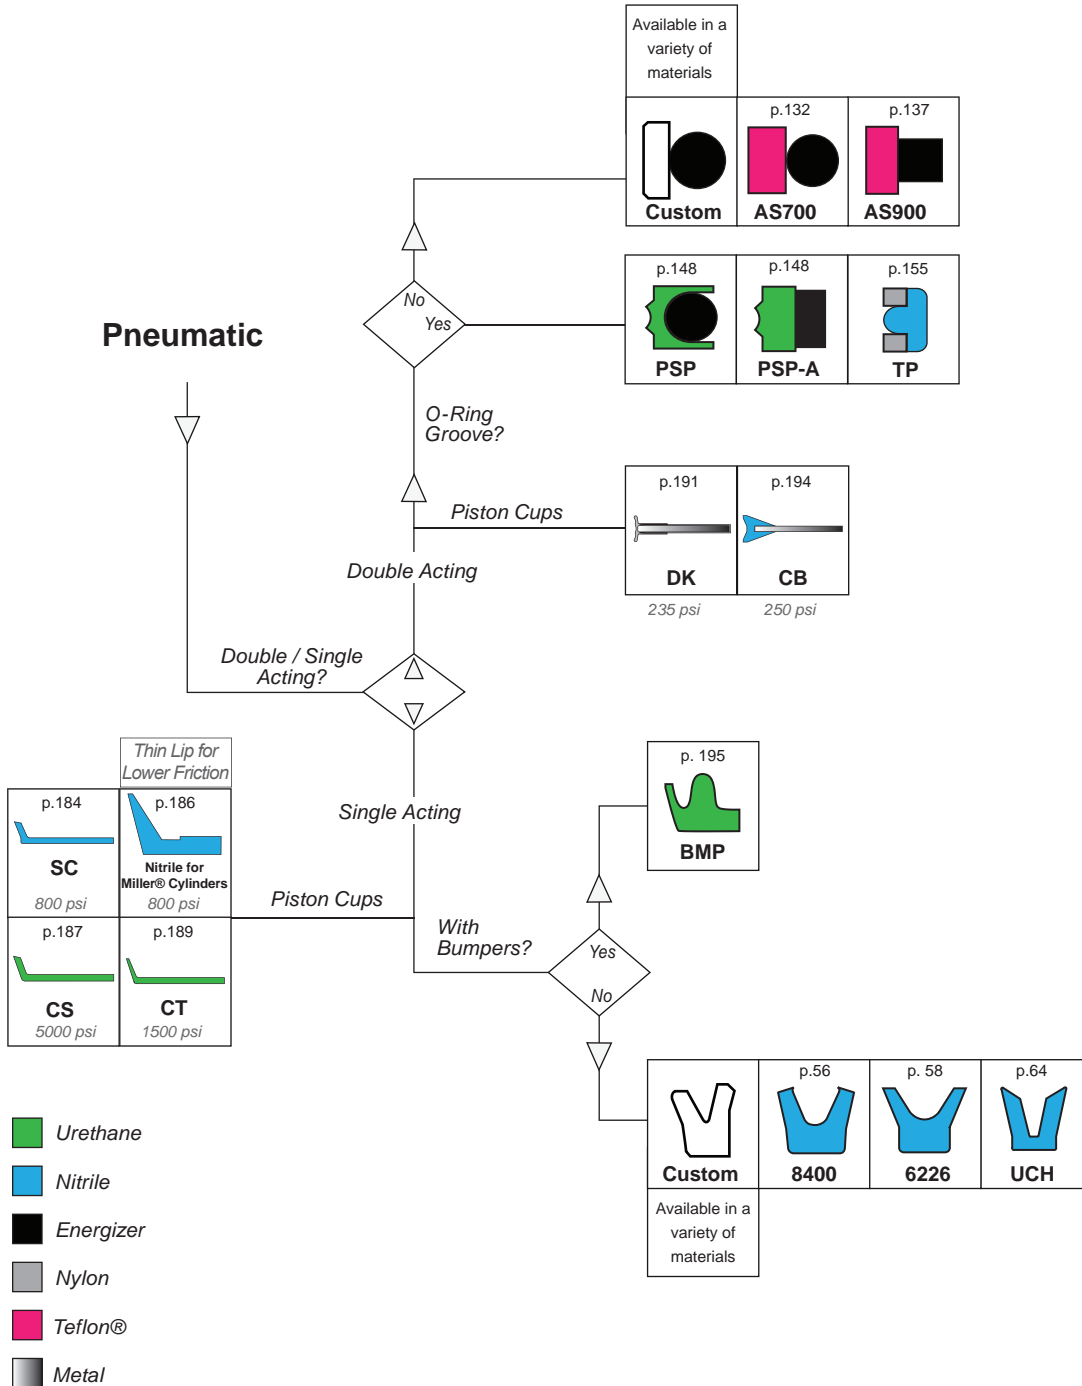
Available in a variety of materials

| Custom | p.132 AS700 | p.137 AS900 |
|---|---|---|

No
Yes

| p.148 PSP | p.148 PSP-A | p.155 TP |
|---|---|---|

Pneumatic

O-Ring Groove?

Piston Cups

| p.191 DK | p.194 CB |
|---|---|
| 235 psi | 250 psi |

Double Acting

Double / Single Acting?

Thin Lip for Lower Friction

| p.184 SC 800 psi | p.186 Nitrile for Miller® Cylinders 800 psi |
|---|---|
| p.187 CS 5000 psi | p.189 CT 1500 psi |

Single Acting

Piston Cups

p. 195
BMP

With Bumpers?

Yes
No

| Custom | p.56 8400 | p. 58 6226 | p.64 UCH |
|---|---|---|---|

Available in a variety of materials

Urethane
Nitrile
Energizer
Nylon
Teflon®
Metal